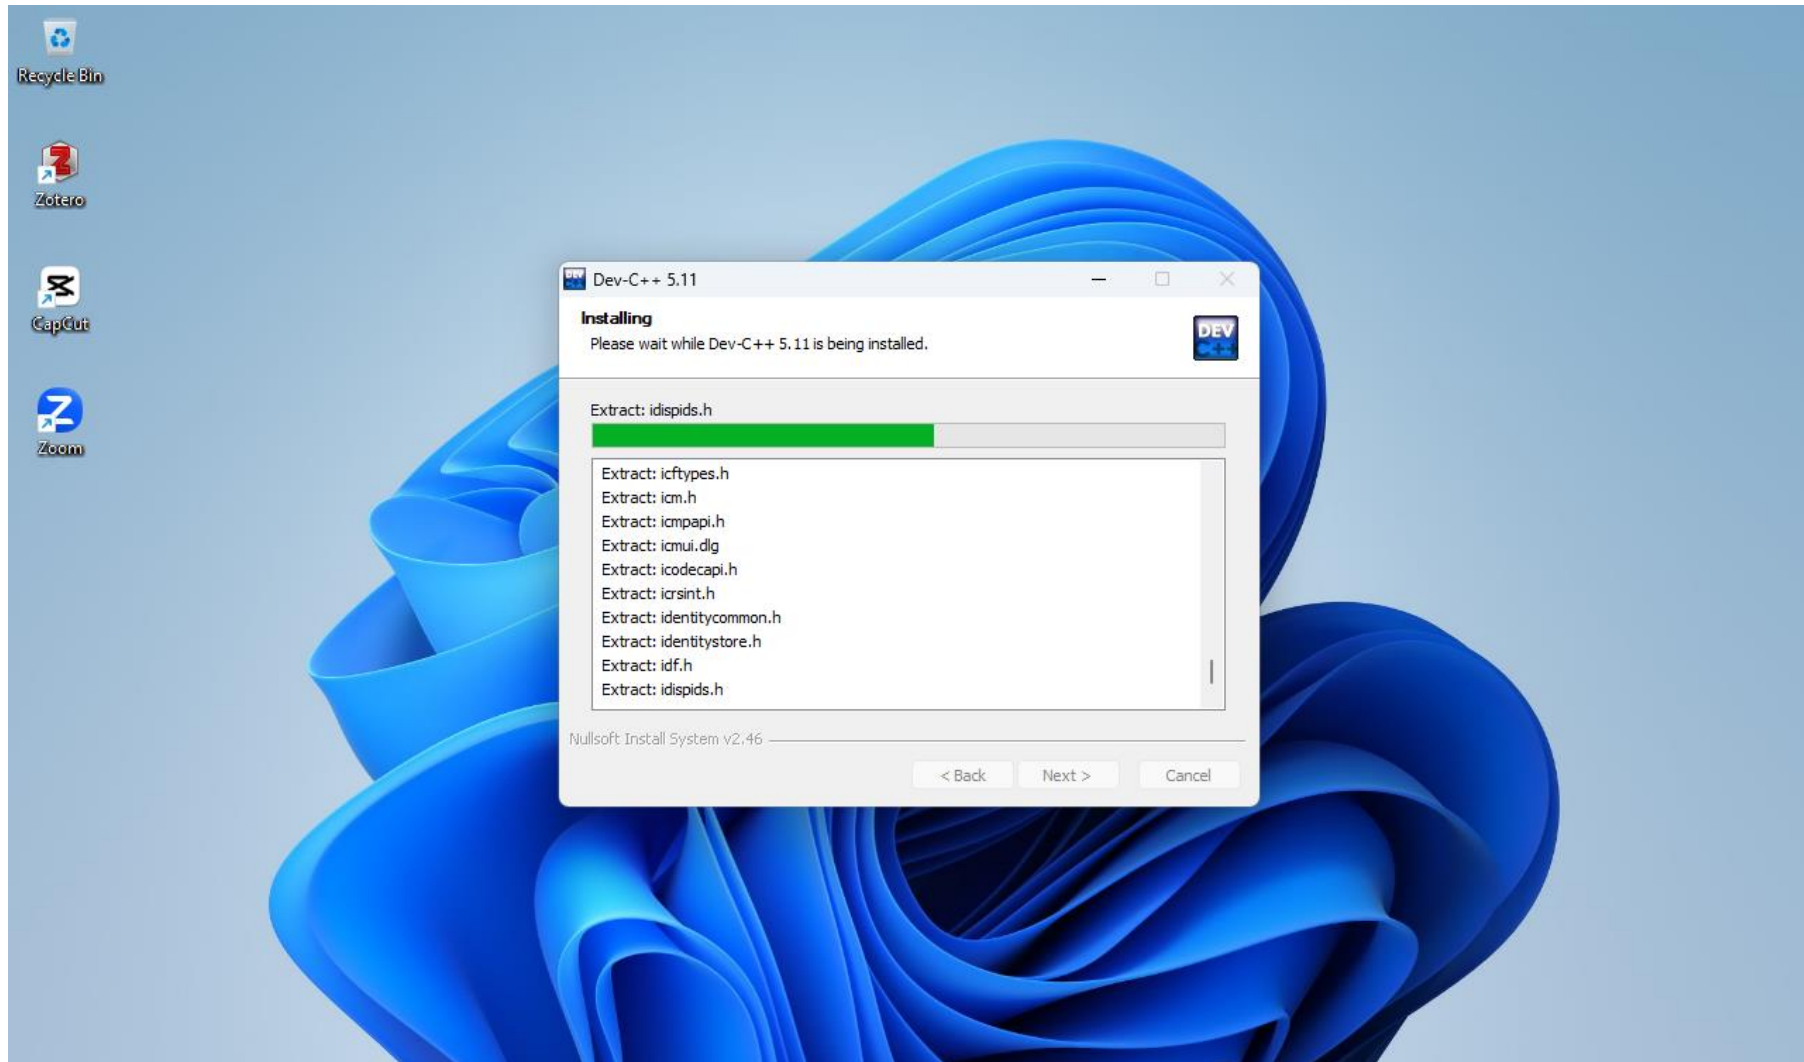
Recycle Bin

Zotero

CapCut

Zoom

Dev-C++ 5.11

Installing
Please wait while Dev-C++ 5.11 is being installed.

DEV C++

Extract: idispids.h

Extract: icftypes.h
Extract: icm.h
Extract: icmpapi.h
Extract: icmui.dlg
Extract: icodecapi.h
Extract: icrsint.h
Extract: identitycommon.h
Extract: identitystore.h
Extract: idf.h
Extract: idispids.h

Nullsoft Install System v2.46

< Back
Next >
Cancel